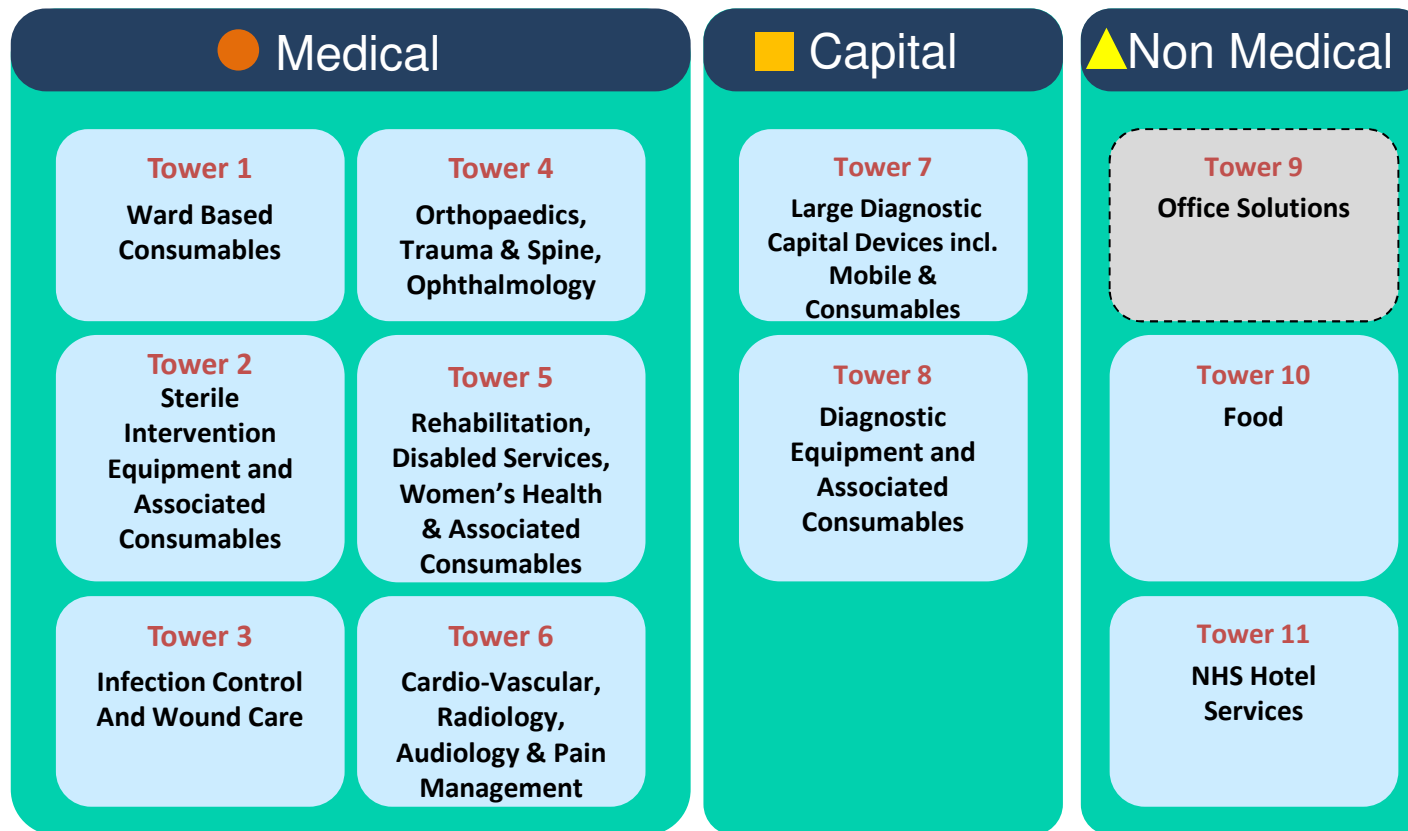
Medical

Tower 1
Ward Based Consumables

Tower 4
Orthopaedics, Trauma & Spine, Ophthalmology

Tower 2
Sterile Intervention Equipment and Associated Consumables

Tower 5
Rehabilitation, Disabled Services, Women's Health & Associated Consumables

Tower 3
Infection Control And Wound Care

Tower 6
Cardio-Vascular, Radiology, Audiology & Pain Management

Capital

Tower 7
Large Diagnostic Capital Devices incl. Mobile & Consumables

Tower 8
Diagnostic Equipment and Associated Consumables

Non Medical

Tower 9
Office Solutions

Tower 10
Food

Tower 11
NHS Hotel Services